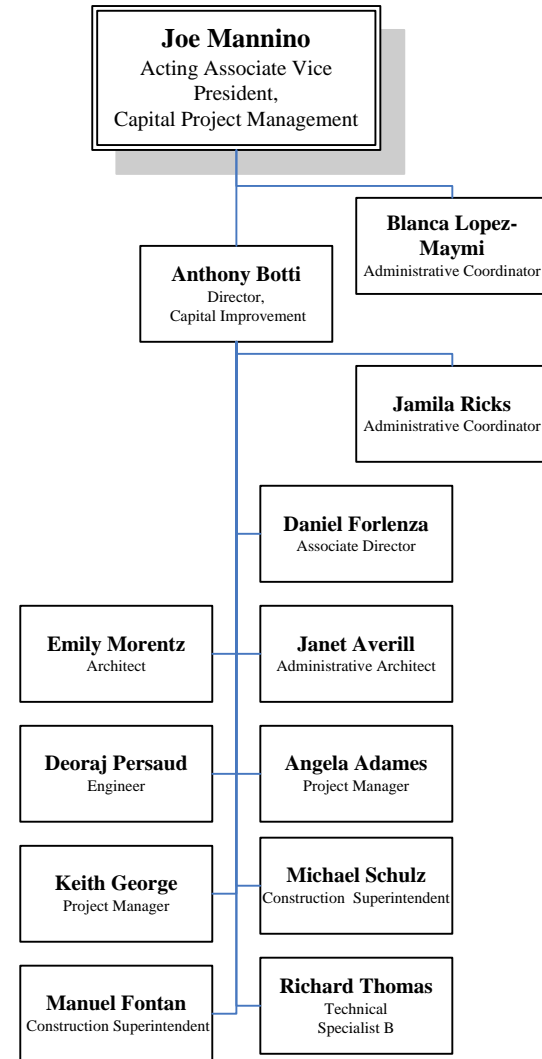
Joe Mannino
Acting Associate Vice President,
Capital Project Management

Blanca Lopez-Maymi
Administrative Coordinator

Anthony Botti
Director,
Capital Improvement

Jamila Ricks
Administrative Coordinator

Daniel Forlenza
Associate Director

Emily Morentz
Architect

Janet Averill
Administrative Architect

Deoraj Persaud
Engineer

Angela Adames
Project Manager

Keith George
Project Manager

Michael Schulz
Construction Superintendent

Manuel Fontan
Construction Superintendent

Richard Thomas
Technical
Specialist B